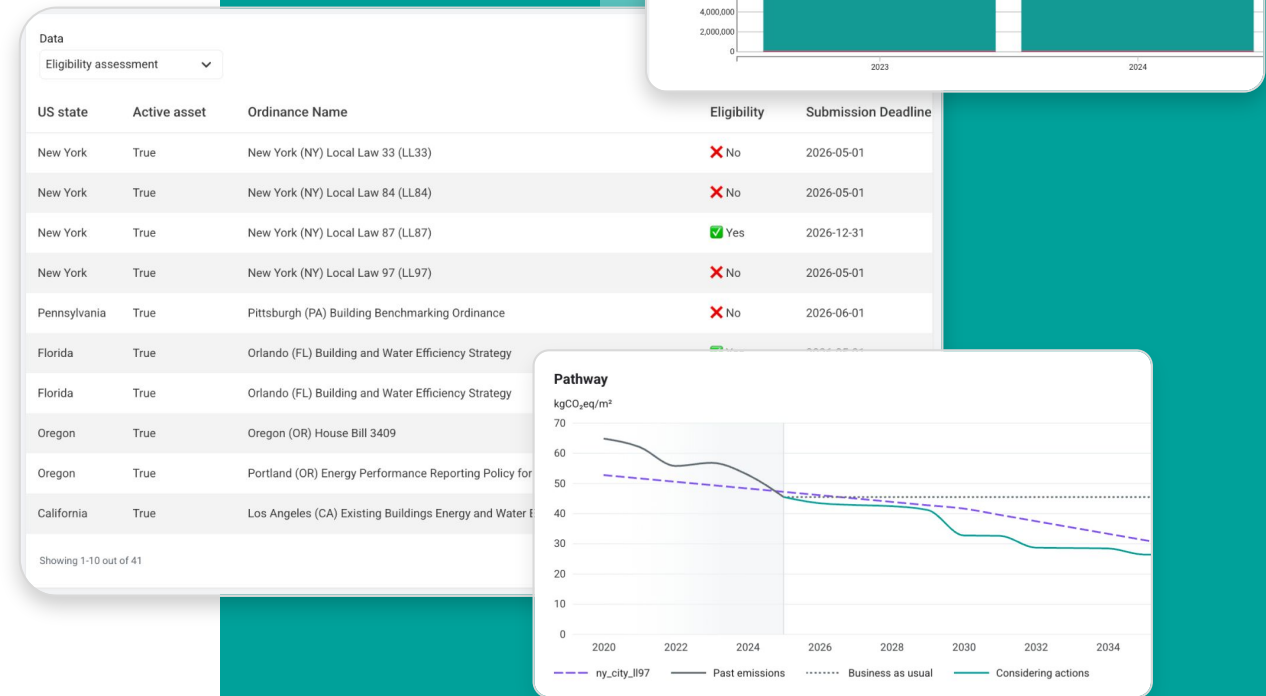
4,000,000
2,000,000
0
2023
2024

Data
Eligibility assessment

| US state | Active asset | Ordinance Name | Eligibility | Submission Deadline |
|---|---|---|---|---|
| New York | True | New York (NY) Local Law 33 (LL33) | ❌ No | 2026-05-01 |
| New York | True | New York (NY) Local Law 84 (LL84) | ❌ No | 2026-05-01 |
| New York | True | New York (NY) Local Law 87 (LL87) | ✅ Yes | 2026-12-31 |
| New York | True | New York (NY) Local Law 97 (LL97) | ❌ No | 2026-05-01 |
| Pennsylvania | True | Pittsburgh (PA) Building Benchmarking Ordinance | ❌ No | 2026-06-01 |
| Florida | True | Orlando (FL) Building and Water Efficiency Strategy | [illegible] | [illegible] |
| Florida | True | Orlando (FL) Building and Water Efficiency Strategy | | |
| Oregon | True | Oregon (OR) House Bill 3409 | | |
| Oregon | True | Portland (OR) Energy Performance Reporting Policy for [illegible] | | |
| California | True | Los Angeles (CA) Existing Buildings Energy and Water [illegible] | | |

Showing 1-10 out of 41

Pathway
kgCO₂eq/m²
70
60
50
40
30
20
10
0
2020
2022
2024
2026
2028
2030
2032
2034
ny_city_ll97
Past emissions
Business as usual
Considering actions